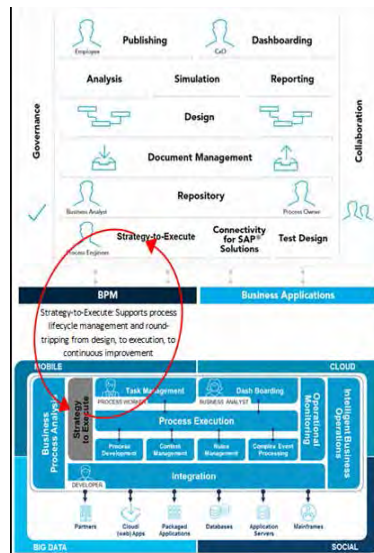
Employee
Publishing
CxO
Dashboarding
Analysis
Simulation
Reporting
Governance
Collaboration
Design
Document Management
Repository
Business Analyst
Process Owner
Process Engineer
Strategy-to-Execute
Connectivity for SAP® Solutions
Test Design
BPM
Business Applications
Strategy-to-Execute: Supports process lifecycle management and round-tripping from design, to execution, to continuous improvement
MOBILE
CLOUD
Business Process Analysis
Strategy to Execute
Task Management
PROCESS WORKER
Dash Boarding
BUSINESS ANALYST
Process Execution
Process Development
Content Management
Rules Management
Complex Event Processing
Operational Monitoring
Intelligent Business Operations
DEVELOPER
Integration
Partners
Cloud (saas) Apps
Packaged Applications
Databases
Application Servers
Mainframes
BIG DATA
SOCIAL